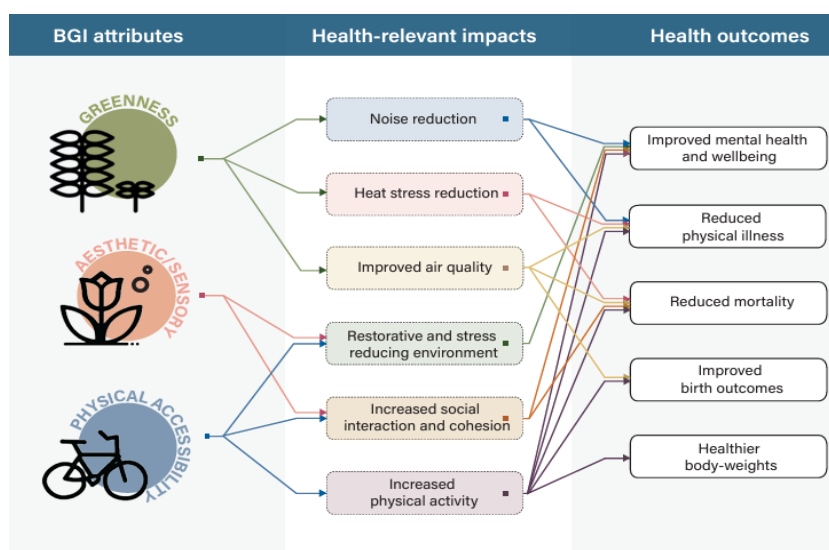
BGI attributes

Health-relevant impacts

Health outcomes

GREENNESS

AESTHETIC/SENSORY

PHYSICAL ACCESSIBILITY

Noise reduction

Heat stress reduction

Improved air quality

Restorative and stress reducing environment

Increased social interaction and cohesion

Increased physical activity

Improved mental health and wellbeing

Reduced physical illness

Reduced mortality

Improved birth outcomes

Healthier body-weights